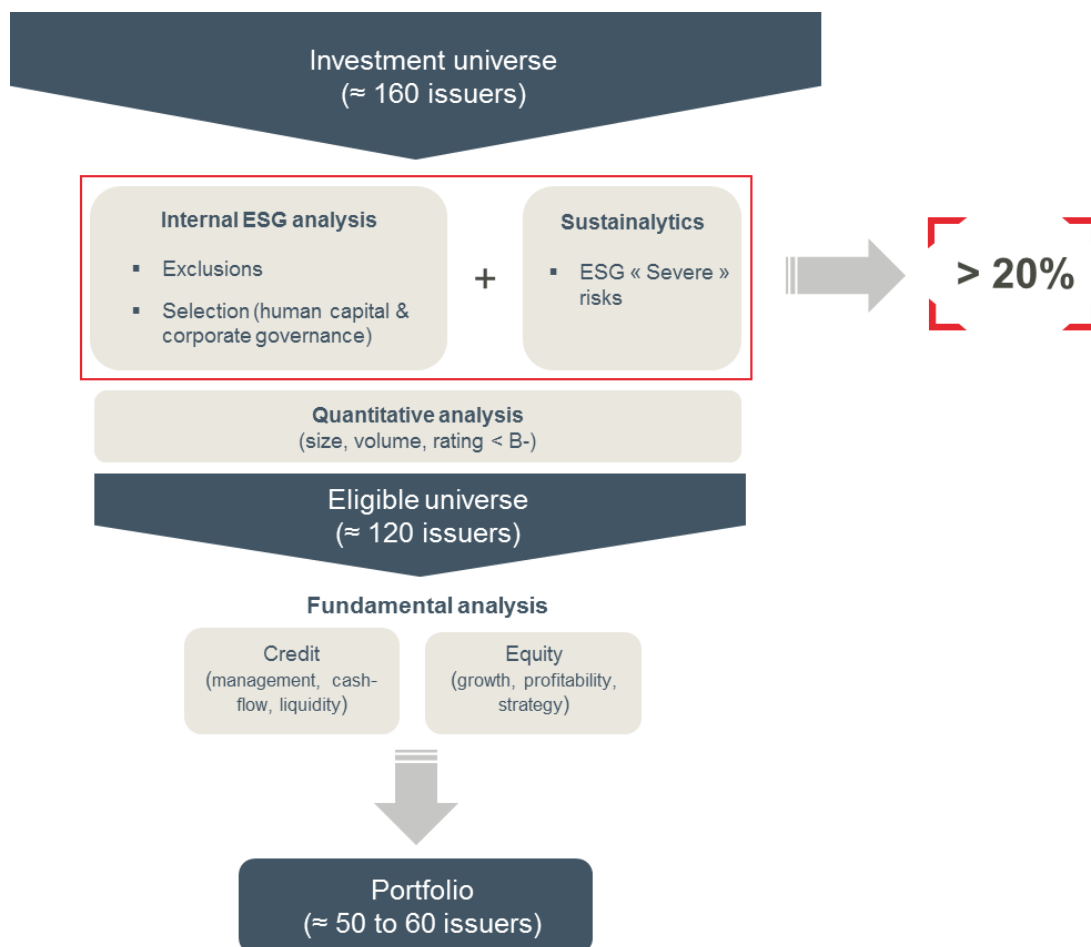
Investment universe
(≈ 160 issuers)

Internal ESG analysis

- Exclusions
- Selection (human capital & corporate governance)

+

Sustainalytics

- ESG « Severe » risks

> 20%

Quantitative analysis
(size, volume, rating < B-)

Eligible universe
(≈ 120 issuers)

Fundamental analysis

Credit
(management, cash-flow, liquidity)

Equity
(growth, profitability, strategy)

Portfolio
(≈ 50 to 60 issuers)